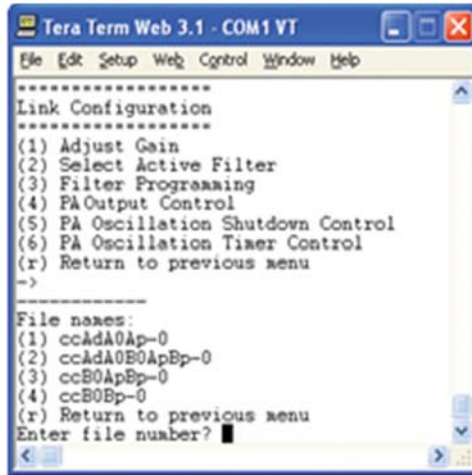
Tera Term Web 3.1 - COM1 VT

File Edit Setup Web Control Window Help

******************
Link Configuration
******************
(1) Adjust Gain
(2) Select Active Filter
(3) Filter Programming
(4) PA Output Control
(5) PA Oscillation Shutdown Control
(6) PA Oscillation Timer Control
(r) Return to previous menu
->
------------
File names:
(1) ccAdA0Ap-0
(2) ccAdA0B0ApBp-0
(3) ccB0ApBp-0
(4) ccB0Bp-0
(r) Return to previous menu
Enter file number?